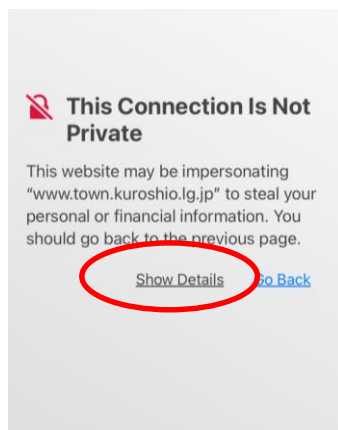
This Connection Is Not Private

This website may be impersonating "www.town.kuroshio.lg.jp" to steal your personal or financial information. You should go back to the previous page.

Show Details Go Back